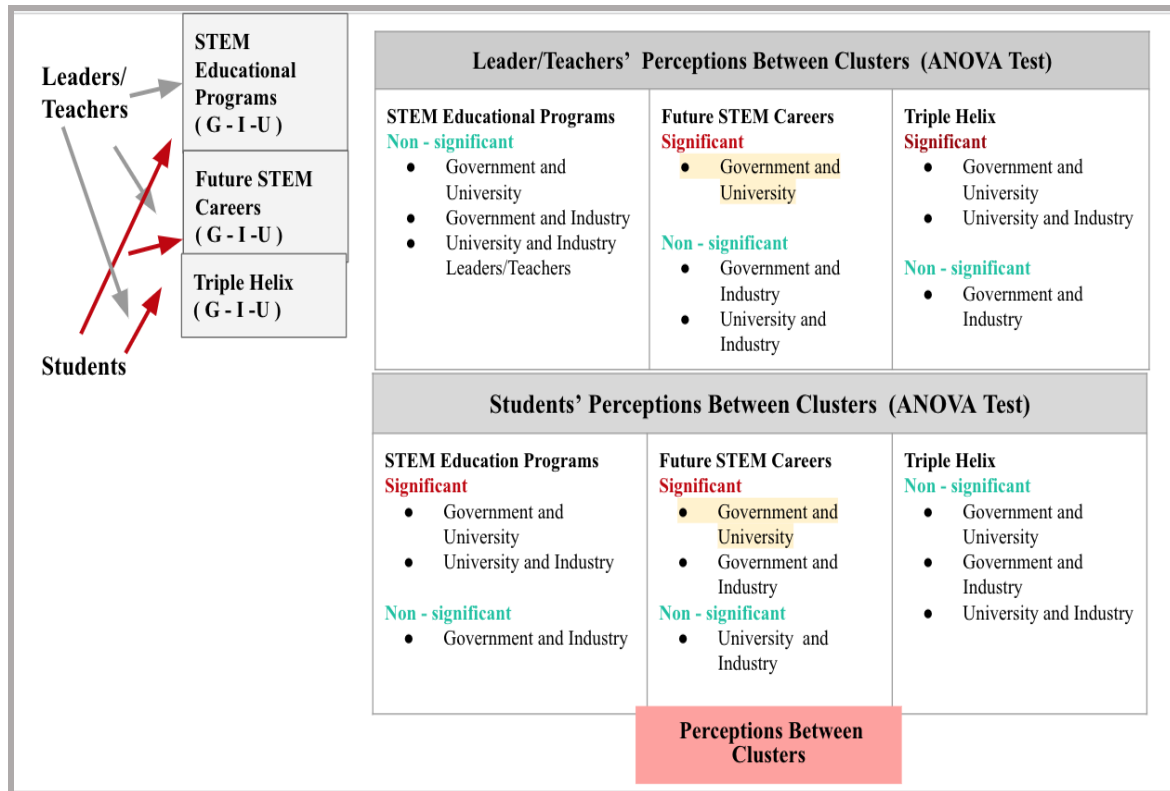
Leaders/ Teachers

STEM Educational Programs ( G - I - U )

Future STEM Careers ( G - I -U )

Triple Helix ( G - I -U )

Students

Leader/Teachers' Perceptions Between Clusters (ANOVA Test)

| STEM Educational Programs<br>Non - significant<br>• Government and University<br>• Government and Industry<br>• University and Industry Leaders/Teachers | Future STEM Careers<br>Significant<br>• Government and University<br>Non - significant<br>• Government and Industry<br>• University and Industry | Triple Helix<br>Significant<br>• Government and University<br>• University and Industry<br>Non - significant<br>• Government and Industry |
|---|---|---|

Students' Perceptions Between Clusters (ANOVA Test)

| STEM Education Programs<br>Significant<br>• Government and University<br>• University and Industry<br>Non - significant<br>• Government and Industry | Future STEM Careers<br>Significant<br>• Government and University<br>• Government and Industry<br>Non - significant<br>• University and Industry | Triple Helix<br>Non - significant<br>• Government and University<br>• Government and Industry<br>• University and Industry |
|---|---|---|

Perceptions Between Clusters